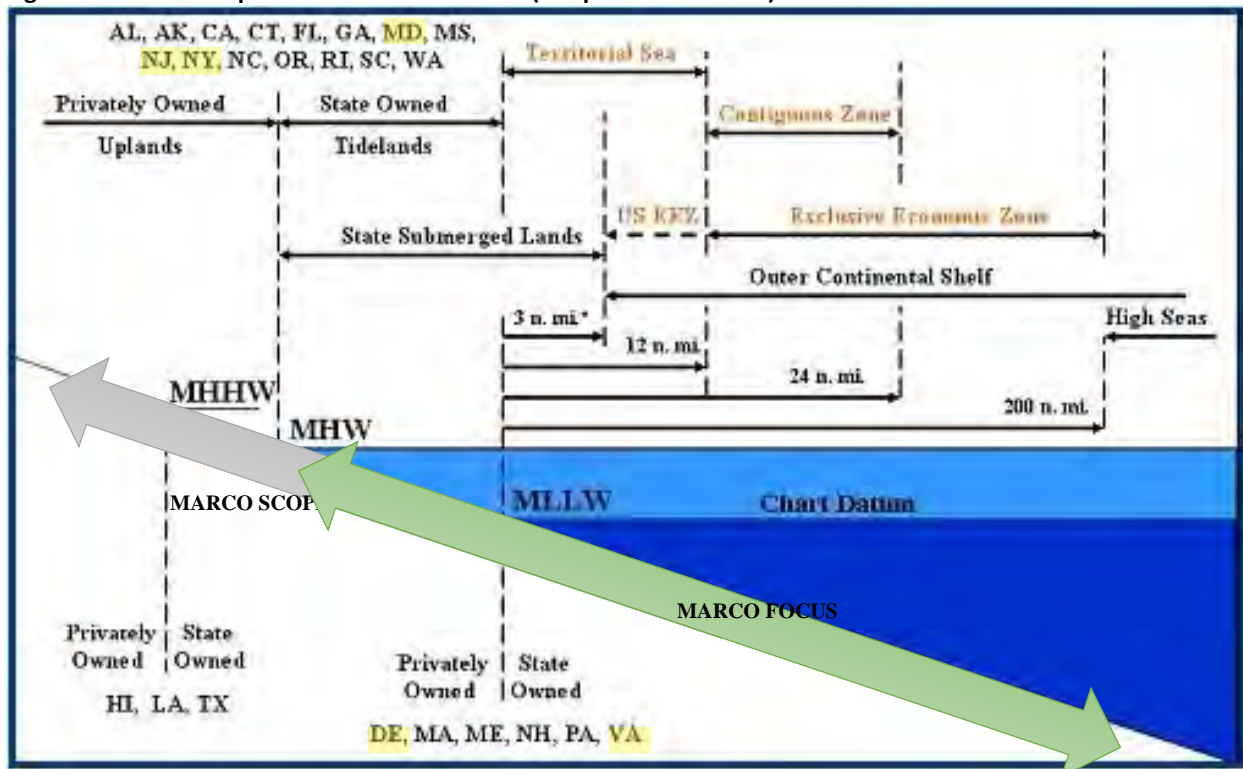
AL, AK, CA, CT, FL, GA, MD, MS, NJ, NY, NC, OR, RI, SC, WA

Territorial Sea

Privately Owned
Uplands

State Owned
Tidelands

Contiguous Zone

US EEZ

Exclusive Economic Zone

State Submerged Lands

Outer Continental Shelf

3 n. mi.*

12 n. mi.

High Seas

24 n. mi.

200 n. mi.

MHHW

MHW

MARCO SCOP

MLLW

Chart Datum

MARCO FOCUS

Privately Owned | State Owned
HI, LA, TX

Privately Owned | State Owned
DE, MA, ME, NH, PA, VA